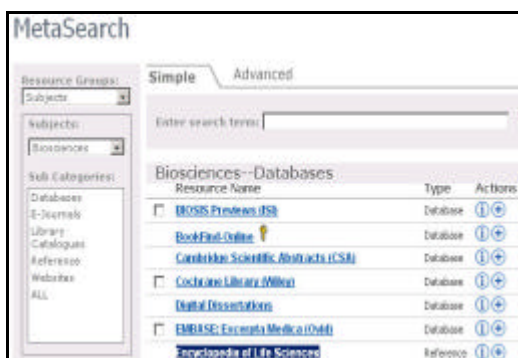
MetaSearch

Resource Groups:
Subjects

Subjects:
Biosciences

Sub Categories:
Databases
E-Journals
Library Catalogues
Reference
Websites
ALL

Simple
Advanced

Enter search term:

Biosciences--Databases

| | Resource Name | Type | Actions |
|---|---|---|---|
| ☐ | BIOSIS Previews (ISI) | Database | ⓘ⊕ |
| | BookFind-Online | Database | ⓘ⊕ |
| | Cambridge Scientific Abstracts (CSA) | Database | ⓘ⊕ |
| ☐ | Cochrane Library (Wiley) | Database | ⓘ⊕ |
| | Digital Dissertations | Database | ⓘ⊕ |
| ☐ | EMBASE: Excerpta Medica (Ovid) | Database | ⓘ⊕ |
| | Encyclopedia of Life Sciences | Reference | ⓘ⊕ |